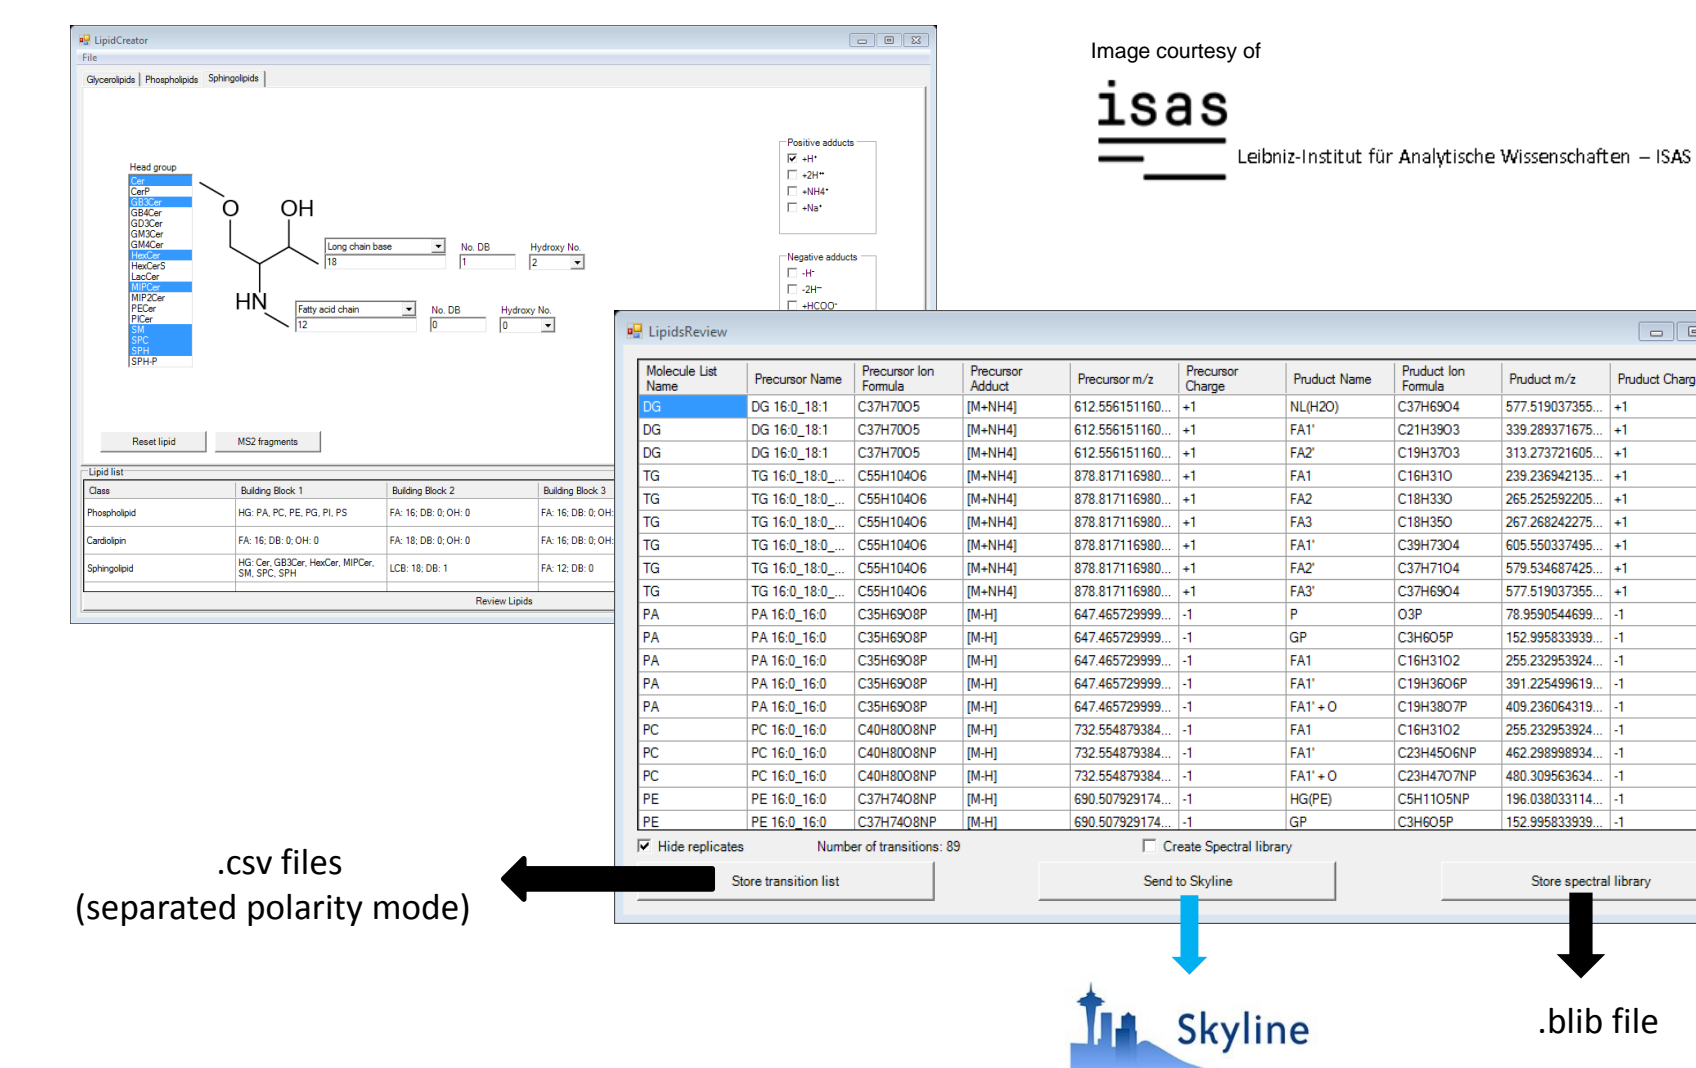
LipidCreator

File

Glycerolipids | Phospholipids | Sphingolipids

Head group
Cer
CerP
GB3Cer
GB4Cer
GD3Cer
GM3Cer
GM4Cer
HexCer
HexCerS
LacCer
MIPCer
MIP2Cer
PECer
PICer
SM
SPC
SPH
SPH-P

O
OH
HN

Long chain base
18
No. DB
1
Hydroxy No.
2

Fatty acid chain
12
No. DB
0
Hydroxy No.
0

Positive adducts
+H⁺
+2H⁺⁺
+NH4⁺
+Na⁺

Negative adducts
-H⁻
-2H⁻⁻
+HCOO⁻

Reset lipid
MS2 fragments

Lipid list

| Class | Building Block 1 | Building Block 2 | Building Block 3 |
|---|---|---|---|
| Phospholipid | HG: PA, PC, PE, PG, PI, PS | FA: 16; DB: 0; OH: 0 | FA: 16; DB: 0; OH: |
| Cardiolipin | FA: 16; DB: 0; OH: 0 | FA: 18; DB: 0; OH: 0 | FA: 16; DB: 0; OH: |
| Sphingolipid | HG: Cer, GB3Cer, HexCer, MIPCer, SM, SPC, SPH | LCB: 18; DB: 1 | FA: 12; DB: 0 |

Review Lipids

Image courtesy of

isas

Leibniz-Institut für Analytische Wissenschaften – ISAS

LipidsReview

| Molecule List Name | Precursor Name | Precursor Ion Formula | Precursor Adduct | Precursor m/z | Precursor Charge | Pruduct Name | Pruduct Ion Formula | Pruduct m/z | Pruduct Charg |
|---|---|---|---|---|---|---|---|---|---|
| DG | DG 16:0_18:1 | C37H70O5 | [M+NH4] | 612.556151160... | +1 | NL(H2O) | C37H69O4 | 577.519037355... | +1 |
| DG | DG 16:0_18:1 | C37H70O5 | [M+NH4] | 612.556151160... | +1 | FA1' | C21H39O3 | 339.289371675... | +1 |
| DG | DG 16:0_18:1 | C37H70O5 | [M+NH4] | 612.556151160... | +1 | FA2' | C19H37O3 | 313.273721605... | +1 |
| TG | TG 16:0_18:0_... | C55H104O6 | [M+NH4] | 878.817116980... | +1 | FA1 | C16H31O | 239.236942135... | +1 |
| TG | TG 16:0_18:0_... | C55H104O6 | [M+NH4] | 878.817116980... | +1 | FA2 | C18H33O | 265.252592205... | +1 |
| TG | TG 16:0_18:0_... | C55H104O6 | [M+NH4] | 878.817116980... | +1 | FA3 | C18H35O | 267.268242275... | +1 |
| TG | TG 16:0_18:0_... | C55H104O6 | [M+NH4] | 878.817116980... | +1 | FA1' | C39H73O4 | 605.550337495... | +1 |
| TG | TG 16:0_18:0_... | C55H104O6 | [M+NH4] | 878.817116980... | +1 | FA2' | C37H71O4 | 579.534687425... | +1 |
| TG | TG 16:0_18:0_... | C55H104O6 | [M+NH4] | 878.817116980... | +1 | FA3' | C37H69O4 | 577.519037355... | +1 |
| PA | PA 16:0_16:0 | C35H69O8P | [M-H] | 647.465729999... | -1 | P | O3P | 78.9590544699... | -1 |
| PA | PA 16:0_16:0 | C35H69O8P | [M-H] | 647.465729999... | -1 | GP | C3H6O5P | 152.995833939... | -1 |
| PA | PA 16:0_16:0 | C35H69O8P | [M-H] | 647.465729999... | -1 | FA1 | C16H31O2 | 255.232953924... | -1 |
| PA | PA 16:0_16:0 | C35H69O8P | [M-H] | 647.465729999... | -1 | FA1' | C19H36O6P | 391.225499619... | -1 |
| PA | PA 16:0_16:0 | C35H69O8P | [M-H] | 647.465729999... | -1 | FA1' + O | C19H38O7P | 409.236064319... | -1 |
| PC | PC 16:0_16:0 | C40H80O8NP | [M-H] | 732.554879384... | -1 | FA1 | C16H31O2 | 255.232953924... | -1 |
| PC | PC 16:0_16:0 | C40H80O8NP | [M-H] | 732.554879384... | -1 | FA1' | C23H45O6NP | 462.298998934... | -1 |
| PC | PC 16:0_16:0 | C40H80O8NP | [M-H] | 732.554879384... | -1 | FA1' + O | C23H47O7NP | 480.309563634... | -1 |
| PE | PE 16:0_16:0 | C37H74O8NP | [M-H] | 690.507929174... | -1 | HG(PE) | C5H11O5NP | 196.038033114... | -1 |
| PE | PE 16:0_16:0 | C37H74O8NP | [M-H] | 690.507929174... | -1 | GP | C3H6O5P | 152.995833939... | -1 |

Hide replicates
Number of transitions: 89
Create Spectral library

Store transition list
Send to Skyline
Store spectral library

.csv files
(separated polarity mode)

Skyline

.blib file